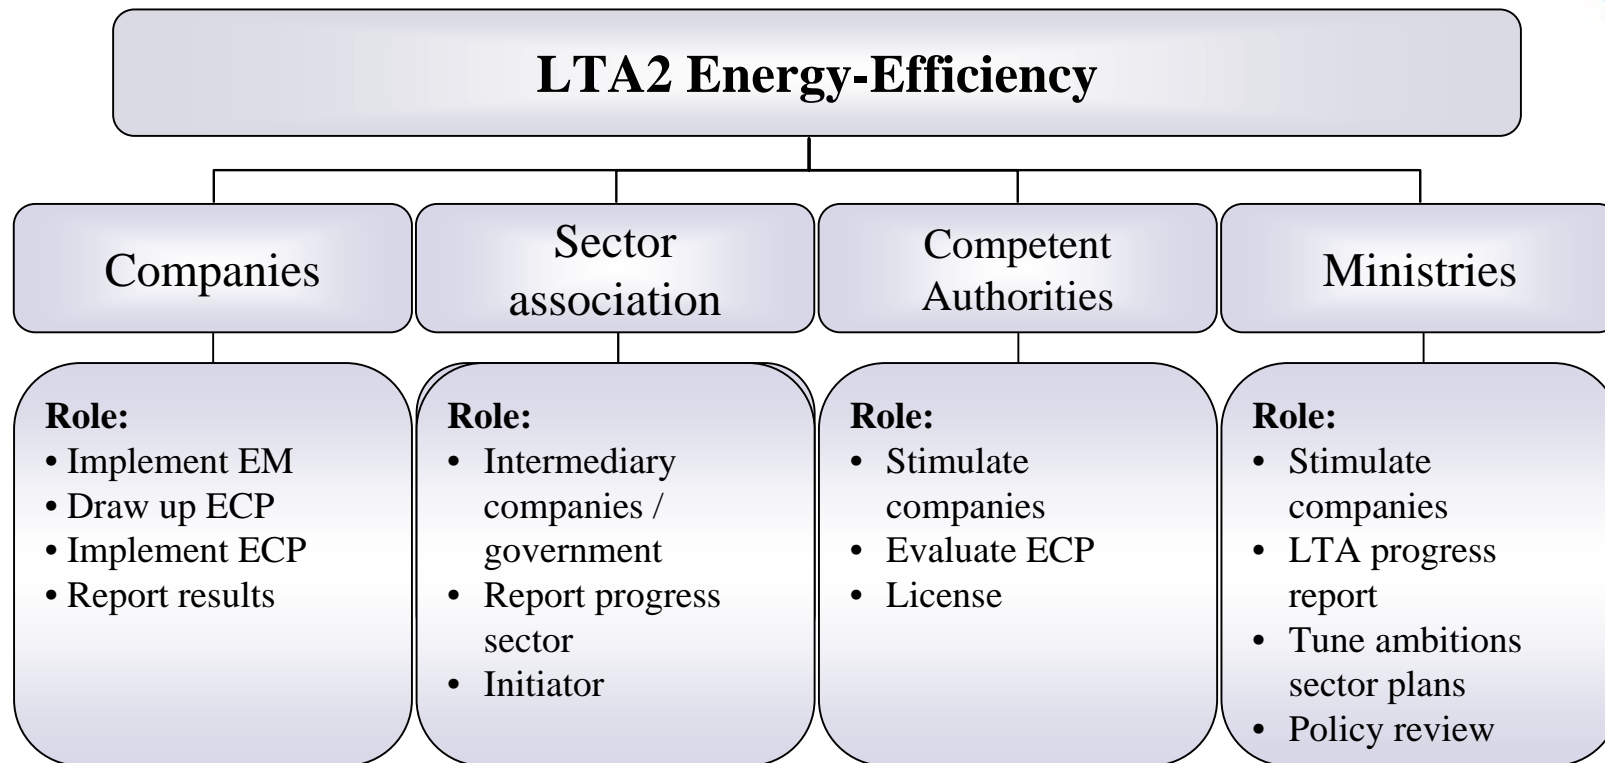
LTA2 Energy-Efficiency

Companies

Role:
• Implement EM
• Draw up ECP
• Implement ECP
• Report results

Sector association

Role:
• Intermediary companies / government
• Report progress sector
• Initiator

Competent Authorities

Role:
• Stimulate companies
• Evaluate ECP
• License

Ministries

Role:
• Stimulate companies
• LTA progress report
• Tune ambitions sector plans
• Policy review